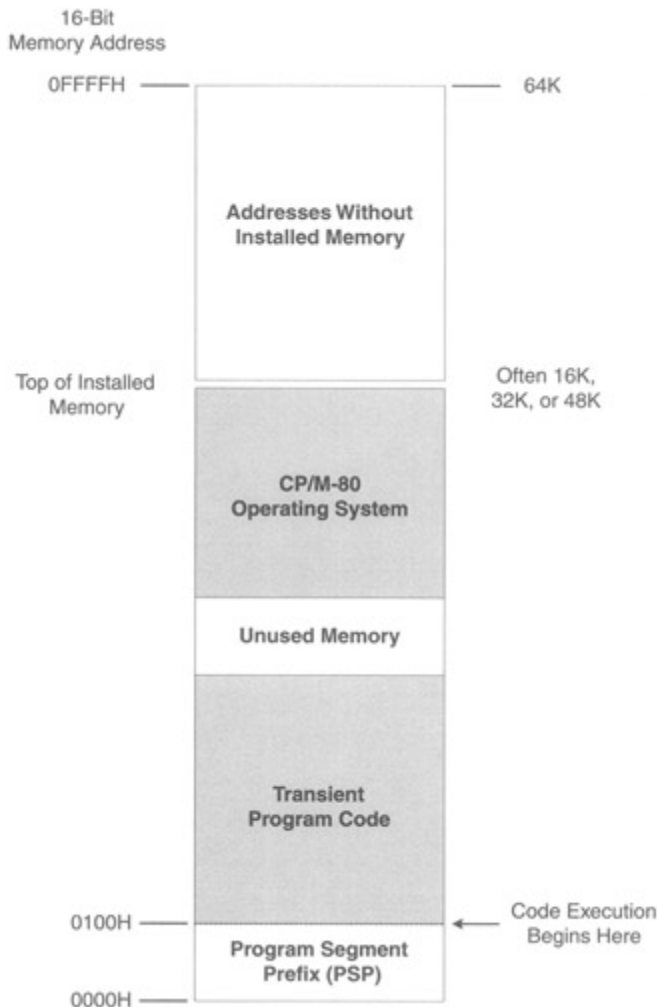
16-Bit
Memory Address

0FFFFH

64K

Addresses Without
Installed Memory

Top of Installed
Memory

Often 16K,
32K, or 48K

CP/M-80
Operating System

Unused Memory

Transient
Program Code

0100H

Code Execution
Begins Here

Program Segment
Prefix (PSP)

0000H